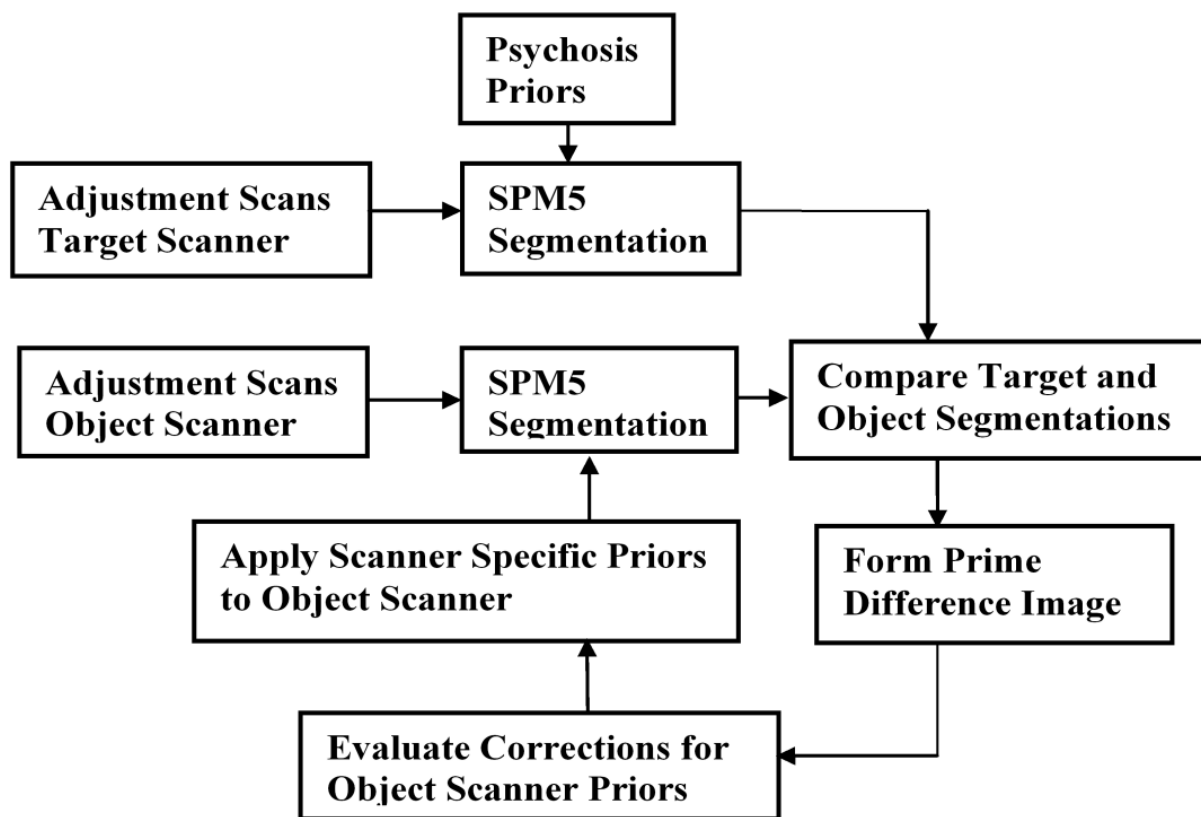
Psychosis Priors

Adjustment Scans Target Scanner

SPM5 Segmentation

Adjustment Scans Object Scanner

SPM5 Segmentation

Compare Target and Object Segmentations

Apply Scanner Specific Priors to Object Scanner

Form Prime Difference Image

Evaluate Corrections for Object Scanner Priors